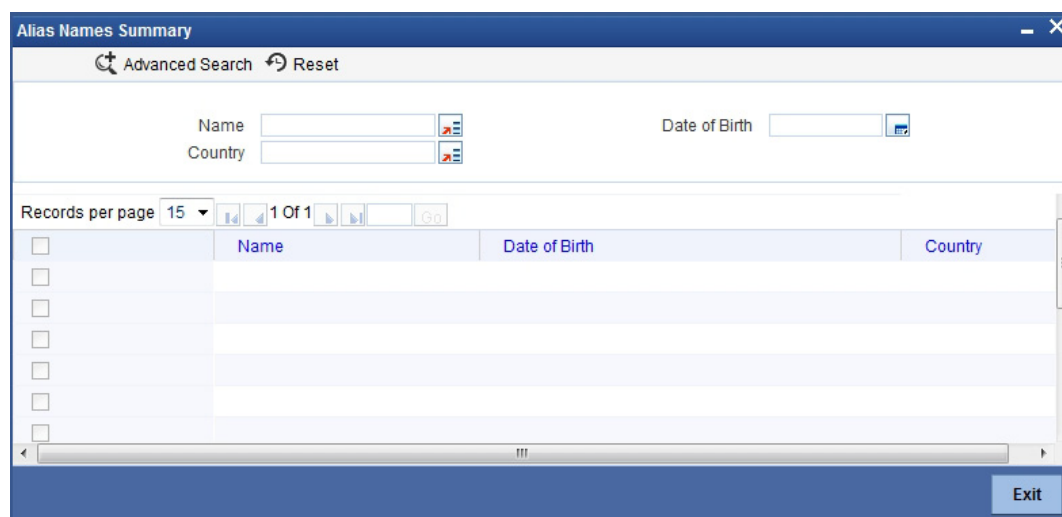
Alias Names Summary

Advanced Search Reset

Name
Country
Date of Birth

Records per page 15 1 Of 1 Go

| | Name | Date of Birth | Country |
|---|---|---|---|
| | | | |
| | | | |
| | | | |
| | | | |
| | | | |
| | | | |

Exit